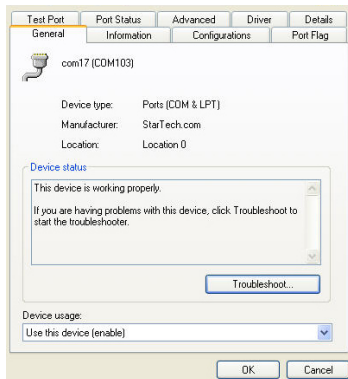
Test Port | Port Status | Advanced | Driver | Details
General | Information | Configurations | Port Flag

com17 (COM103)

Device type: Ports (COM & LPT)

Manufacturer: StarTech.com

Location: Location 0

Device status

This device is working properly.

If you are having problems with this device, click Troubleshoot to start the troubleshooter.

Troubleshoot...

Device usage:

Use this device (enable)

OK | Cancel